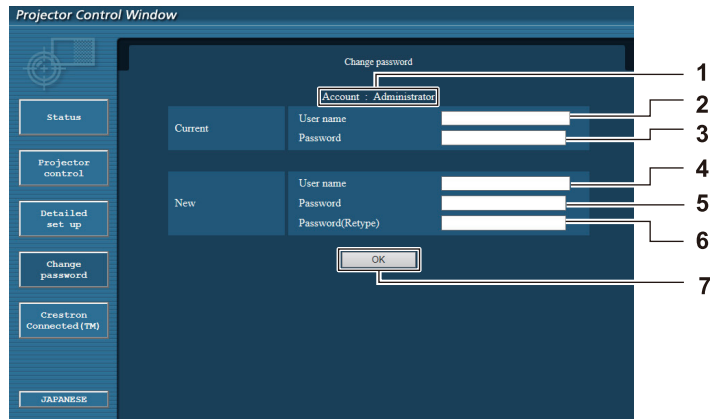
Projector Control Window

Status

Projector control

Detailed set up

Change password

Crestron Connected(TM)

JAPANESE

Change password

Account : Administrator

Current

User name

Password

New

User name

Password

Password(Retype)

OK

1
2
3
4
5
6
7